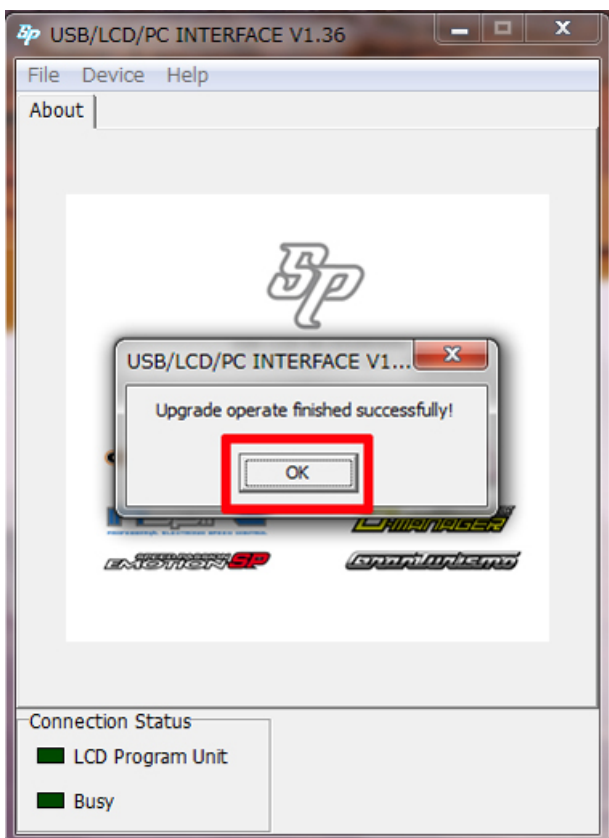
USB/LCD/PC INTERFACE V1.36

File Device Help

About

SP

USB/LCD/PC INTERFACE V1...

Upgrade operate finished successfully!

OK

PROFESSIONAL ELECTRONIC SPEED CONTROL

MANAGER

SPEED PASSION EMOTION SP

GRANTURISMO

Connection Status

LCD Program Unit

Busy